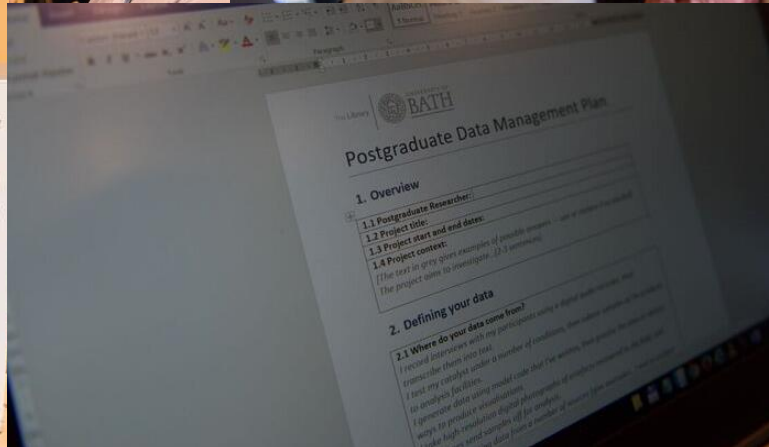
The Library

UNIVERSITY OF BATH

Postgraduate Data Management Plan

1. Overview

1.1 Postgraduate Researcher:

1.2 Project title:

1.3 Project start and end dates:

1.4 Project context:

[The text in grey gives examples of possible answers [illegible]

The project aims to investigate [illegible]

2. Defining your data

2.1 Where do your data come from?

I record interviews with my participants using a digital audio recorder, then transcribe them into text.

I test my catalyst under a number of conditions, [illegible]

to analysis facilities.

I generate data using model code that I've written, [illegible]

ways to produce visualisations.

I take high-resolution digital photographs of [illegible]

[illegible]